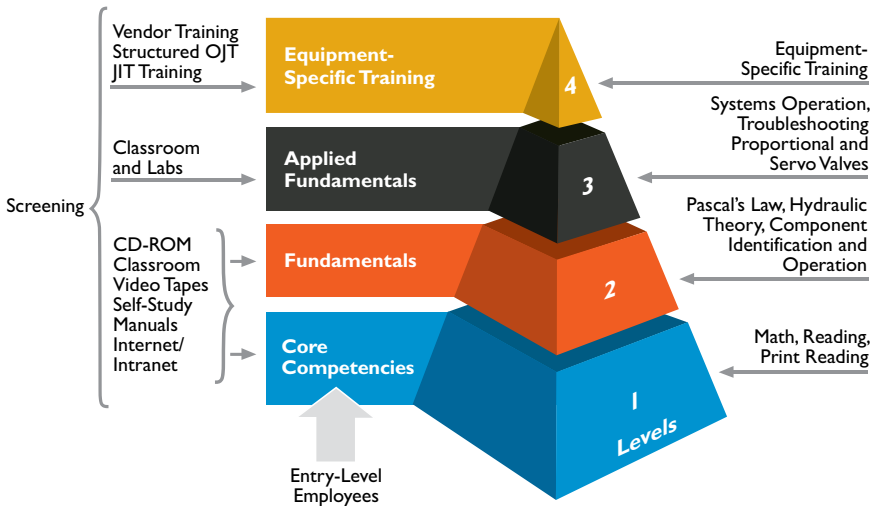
Screening

Vendor Training
Structured OJT
JIT Training

Classroom and Labs

CD-ROM
Classroom
Video Tapes
Self-Study
Manuals
Internet/
Intranet

Equipment-Specific Training

Applied Fundamentals

Fundamentals

Core Competencies

Entry-Level Employees

4

3

2

1

Levels

Equipment-Specific Training

Systems Operation, Troubleshooting Proportional and Servo Valves

Pascal's Law, Hydraulic Theory, Component Identification and Operation

Math, Reading, Print Reading